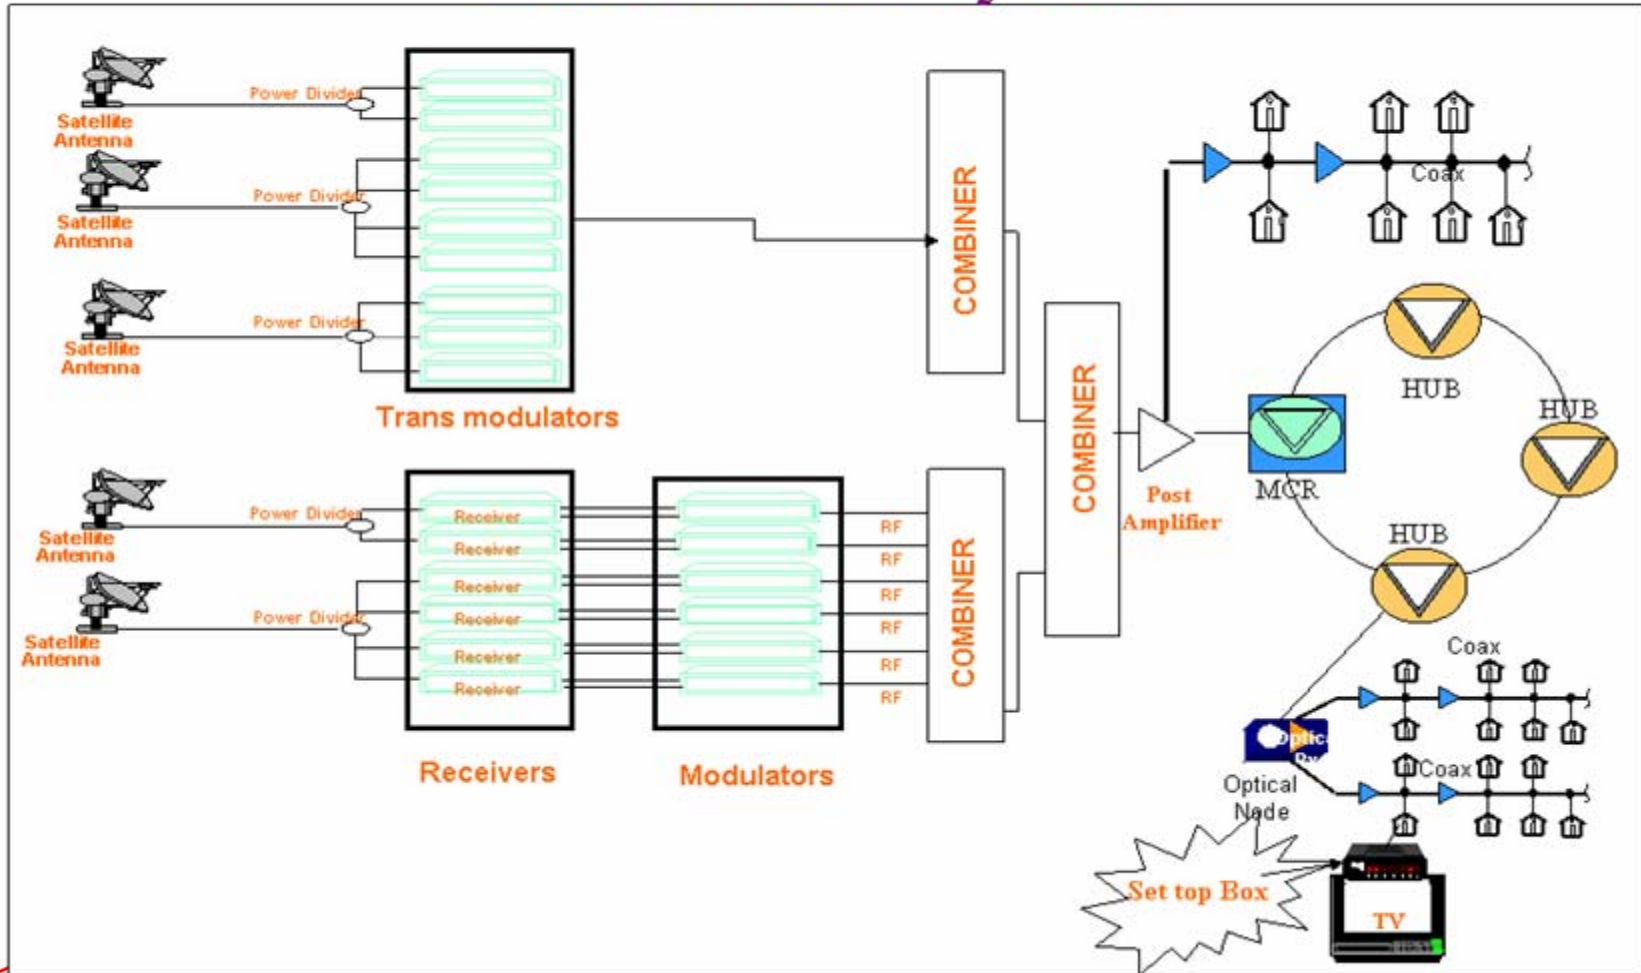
Power Divider
Satellite Antenna
Power Divider
Satellite Antenna
Power Divider
Satellite Antenna
Trans modulators
COMBINER
Coax
COMBINER
HUB
HUB
MCR
Post Amplifier
HUB
Power Divider
Satellite Antenna
Power Divider
Satellite Antenna
Receiver
Receiver
Receiver
Receiver
Receiver
Receiver
RF
RF
RF
RF
RF
RF
COMBINER
Receivers
Modulators
Coax
Optic
Optical Node
Coax
Set top Box
TV